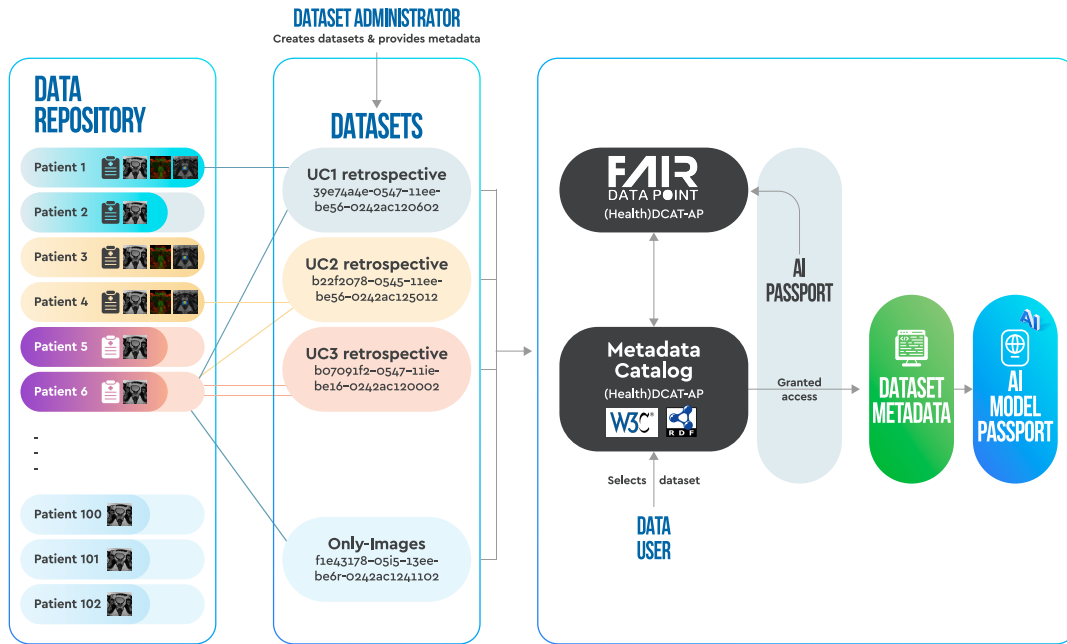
DATASET ADMINISTRATOR
Creates datasets & provides metadata

DATA REPOSITORY

Patient 1
Patient 2
Patient 3
Patient 4
Patient 5
Patient 6
-
-
-
Patient 100
Patient 101
Patient 102

DATASETS

UC1 retrospective
39e74a4e-0547-11ee-be56-0242ac120602

UC2 retrospective
b22f2078-0545-11ee-be56-0242ac125012

UC3 retrospective
b07091f2-0547-11ie-be16-0242ac120002

Only-Images
f1e43178-05i5-13ee-be6r-0242ac1241102

FAIR DATA POINT
(Health)DCAT-AP

AI PASSPORT

Metadata Catalog
(Health)DCAT-AP
W3C
RDF

Granted access

Selects dataset

DATA USER

DATASET METADATA

AI MODEL PASSPORT